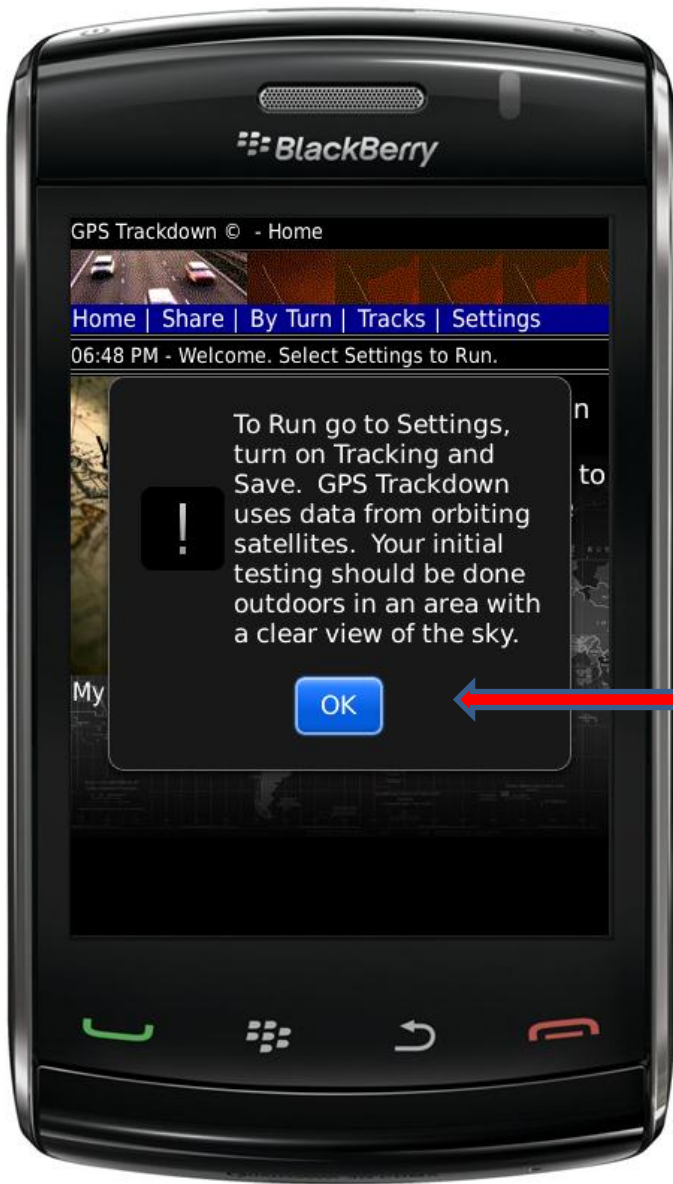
BlackBerry

GPS Trackdown © - Home

Home | Share | By Turn | Tracks | Settings

06:48 PM - Welcome. Select Settings to Run.

n

to

My

To Run go to Settings, turn on Tracking and Save. GPS Trackdown uses data from orbiting satellites. Your initial testing should be done outdoors in an area with a clear view of the sky.

OK